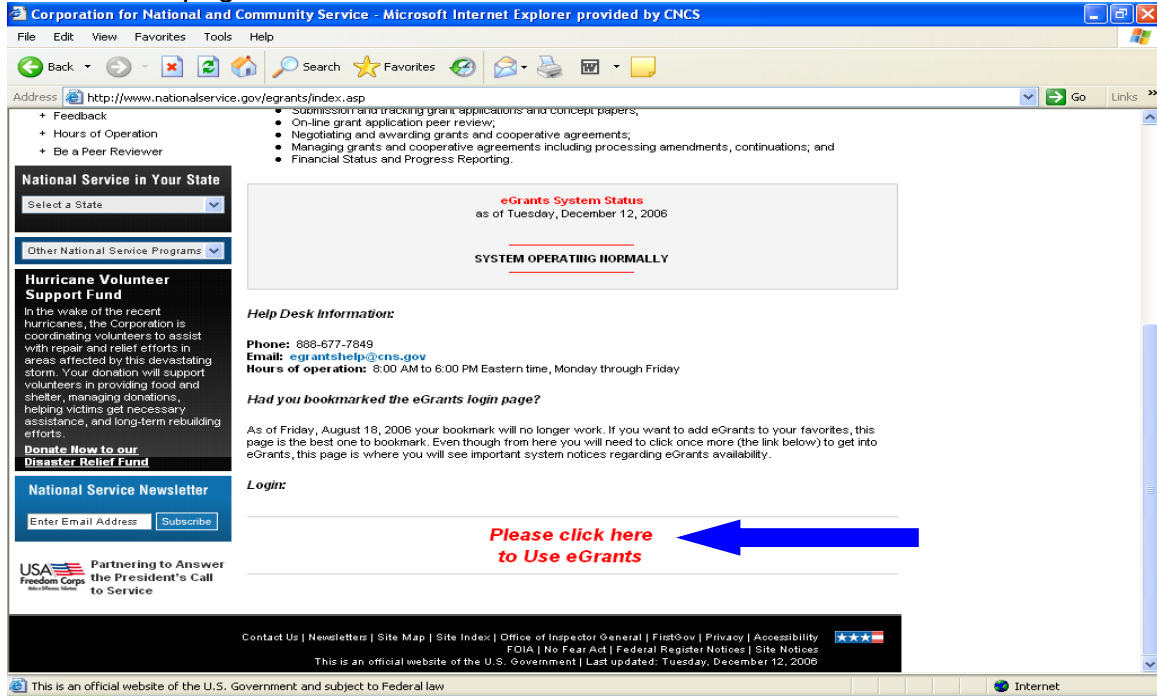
Corporation for National and Community Service - Microsoft Internet Explorer provided by CNCS

File Edit View Favorites Tools Help

Back Search Favorites

Address http://www.nationalservice.gov/egrants/index.asp Go Links

+ Feedback
+ Hours of Operation
+ Be a Peer Reviewer

National Service in Your State

Select a State

Other National Service Programs

Hurricane Volunteer Support Fund

In the wake of the recent hurricanes, the Corporation is coordinating volunteers to assist with repair and relief efforts in areas affected by this devastating storm. Your donation will support volunteers in providing food and shelter, managing donations, helping victims get necessary assistance, and long-term rebuilding efforts.

Donate Now to our Disaster Relief Fund

National Service Newsletter

Enter Email Address Subscribe

USA Freedom Corps Partnering to Answer the President's Call to Service

• Submission and tracking grant applications and concept papers;
• On-line grant application peer review;
• Negotiating and awarding grants and cooperative agreements;
• Managing grants and cooperative agreements including processing amendments, continuations; and
• Financial Status and Progress Reporting.

eGrants System Status
as of Tuesday, December 12, 2006

SYSTEM OPERATING NORMALLY

Help Desk Information:

Phone: 888-677-7849
Email: egrantshelp@cns.gov
Hours of operation: 8:00 AM to 6:00 PM Eastern time, Monday through Friday

Had you bookmarked the eGrants login page?

As of Friday, August 18, 2006 your bookmark will no longer work. If you want to add eGrants to your favorites, this page is the best one to bookmark. Even though from here you will need to click once more (the link below) to get into eGrants, this page is where you will see important system notices regarding eGrants availability.

Login:

Please click here to Use eGrants

Contact Us | Newsletters | Site Map | Site Index | Office of Inspector General | FirstGov | Privacy | Accessibility
FOIA | No Fear Act | Federal Register Notices | Site Notices
This is an official website of the U.S. Government | Last updated: Tuesday, December 12, 2006

This is an official website of the U.S. Government and subject to Federal law

Internet